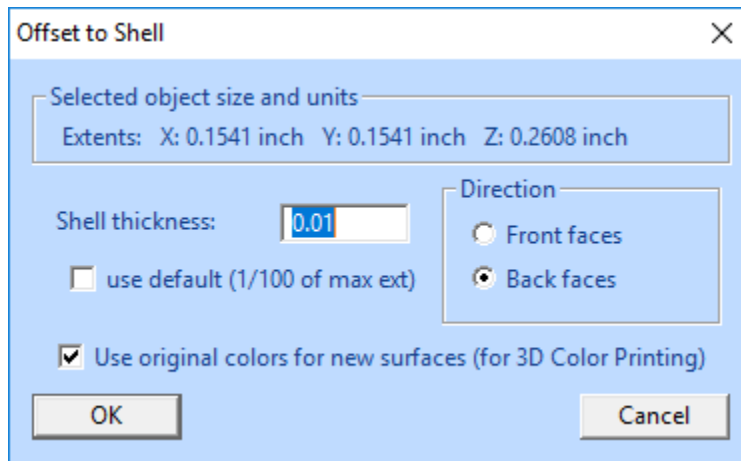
Offset to Shell

×

Selected object size and units

Extents: X: 0.1541 inch Y: 0.1541 inch Z: 0.2608 inch

Shell thickness: 0.01

use default (1/100 of max ext)

Direction

Front faces

Back faces

Use original colors for new surfaces (for 3D Color Printing)

OK

Cancel